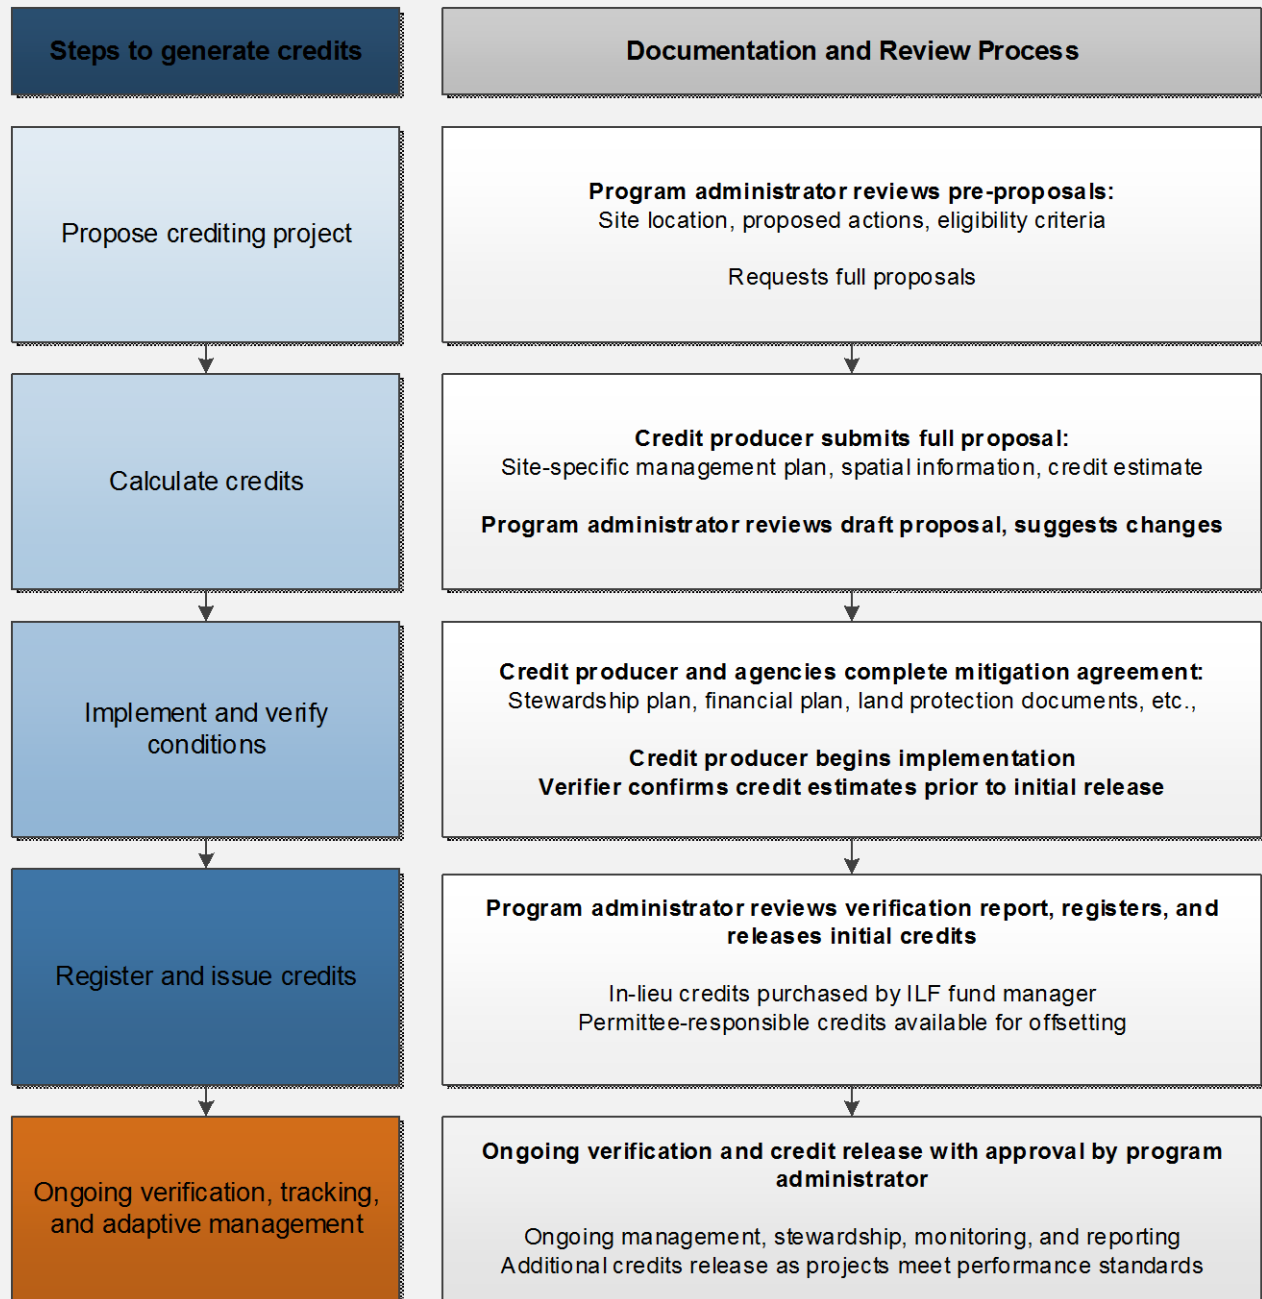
Steps to generate credits

Documentation and Review Process

Propose crediting project

Program administrator reviews pre-proposals:
Site location, proposed actions, eligibility criteria

Requests full proposals

Calculate credits

Credit producer submits full proposal:
Site-specific management plan, spatial information, credit estimate

Program administrator reviews draft proposal, suggests changes

Implement and verify conditions

Credit producer and agencies complete mitigation agreement:
Stewardship plan, financial plan, land protection documents, etc.,

Credit producer begins implementation
Verifier confirms credit estimates prior to initial release

Register and issue credits

Program administrator reviews verification report, registers, and releases initial credits

In-lieu credits purchased by ILF fund manager
Permittee-responsible credits available for offsetting

Ongoing verification, tracking, and adaptive management

Ongoing verification and credit release with approval by program administrator

Ongoing management, stewardship, monitoring, and reporting
Additional credits release as projects meet performance standards